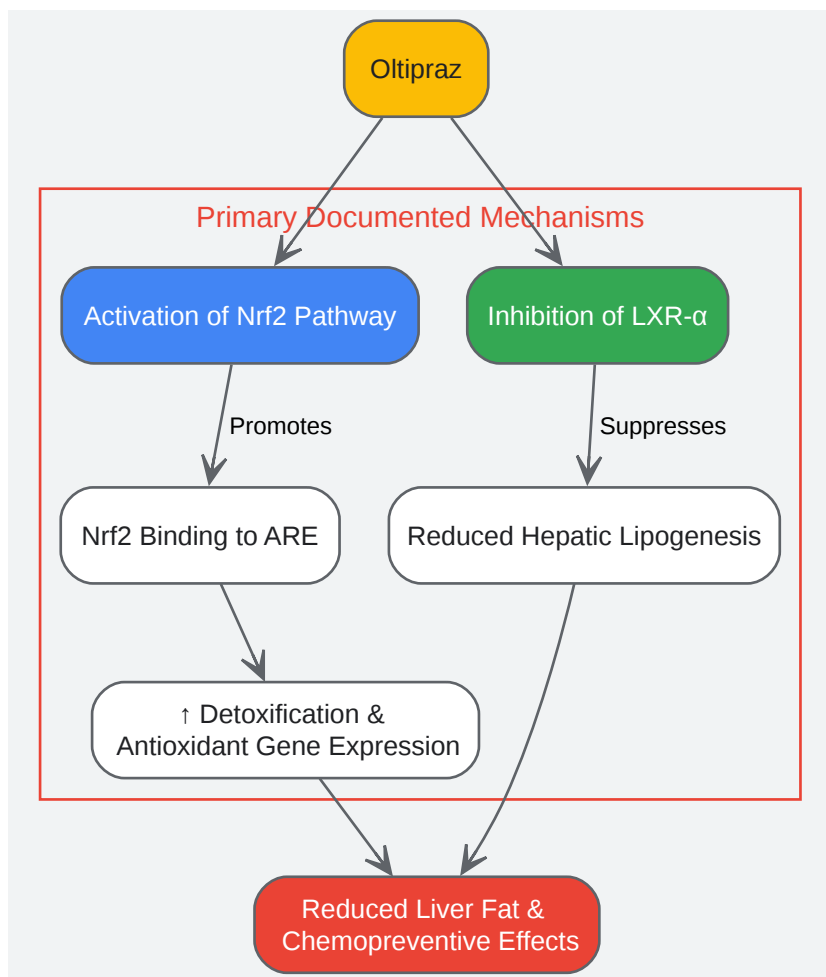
Oltipraz

Primary Documented Mechanisms

Activation of Nrf2 Pathway

Inhibition of LXR-α

Promotes

Suppresses

Nrf2 Binding to ARE

Reduced Hepatic Lipogenesis

↑ Detoxification & Antioxidant Gene Expression

Reduced Liver Fat & Chemopreventive Effects